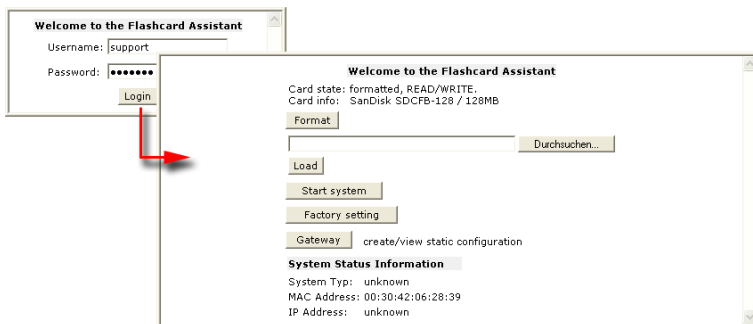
Welcome to the Flashcard Assistant

Username: support

Password: •••••••

Login

Welcome to the Flashcard Assistant

Card state: formatted, READ/WRITE.
Card info: SanDisk SDCFB-128 / 128MB

Format

Durchsuchen...

Load

Start system

Factory setting

Gateway create/view static configuration

System Status Information

System Typ: unknown
MAC Address: 00:30:42:06:28:39
IP Address: unknown